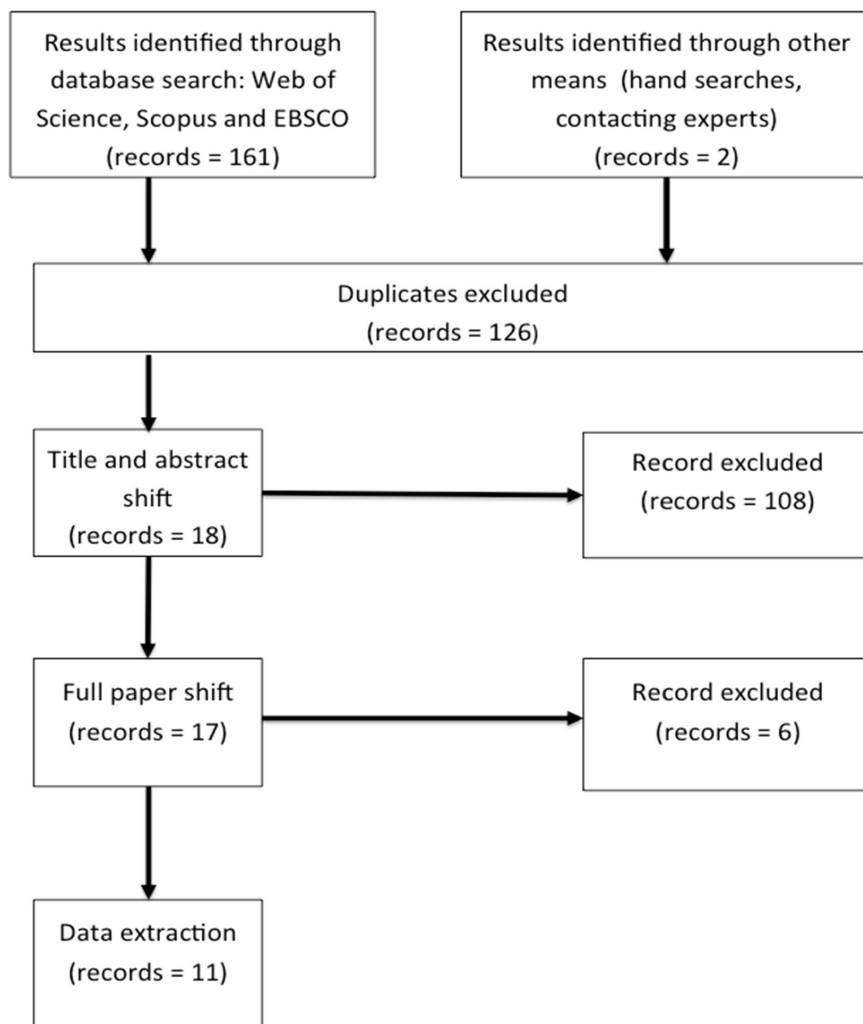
Results identified through database search: Web of Science, Scopus and EBSCO (records = 161)

Results identified through other means (hand searches, contacting experts) (records = 2)

Duplicates excluded (records = 126)

Title and abstract shift (records = 18)

Record excluded (records = 108)

Full paper shift (records = 17)

Record excluded (records = 6)

Data extraction (records = 11)